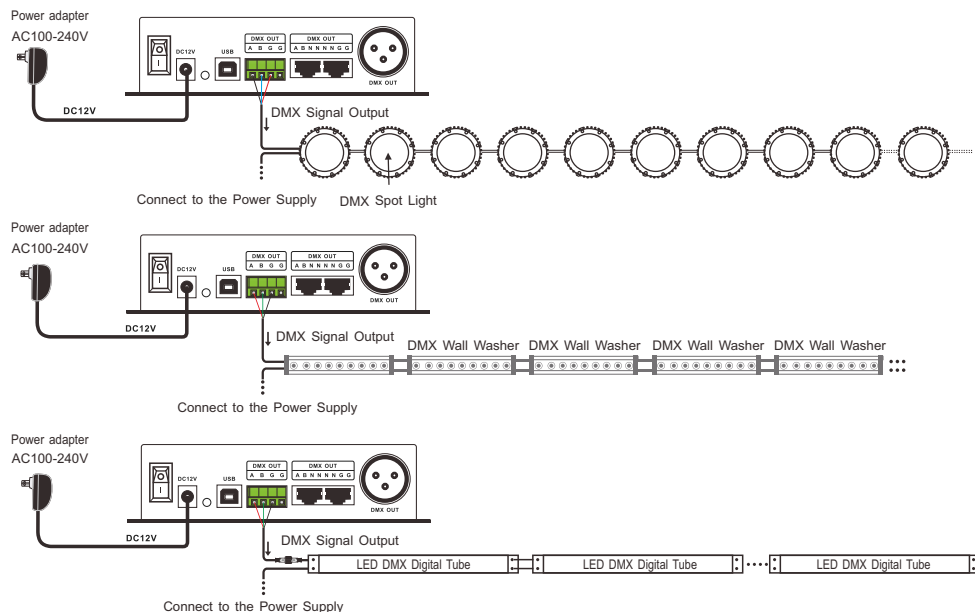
Power adapter
AC100-240V

DC12V

DC12V

USB

DMX OUT
A B G G

DMX OUT
A B N N N N G G

DMX OUT

DMX Signal Output

Connect to the Power Supply

DMX Spot Light

Power adapter
AC100-240V

DC12V

DC12V

USB

DMX OUT
A B G G

DMX OUT
A B N N N N G G

DMX OUT

DMX Signal Output

DMX Wall Washer DMX Wall Washer DMX Wall Washer DMX Wall Washer

Connect to the Power Supply

Power adapter
AC100-240V

DC12V

DC12V

USB

DMX OUT
A B G G

DMX OUT
A B N N N N G G

DMX OUT

DMX Signal Output

LED DMX Digital Tube

LED DMX Digital Tube

LED DMX Digital Tube

Connect to the Power Supply